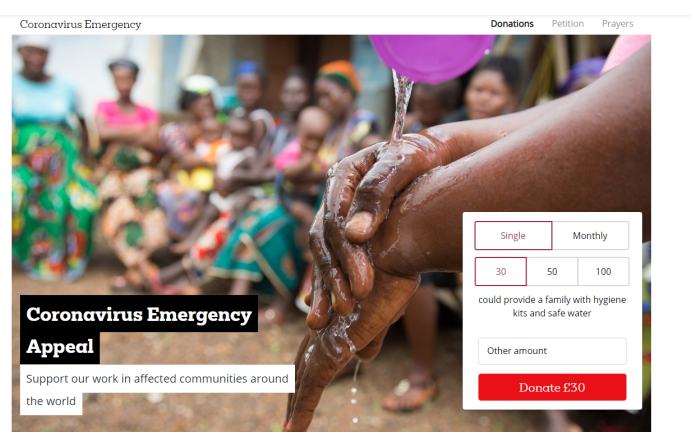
Coronavirus Emergency

Donations Petition Prayers

Coronavirus Emergency Appeal

Support our work in affected communities around the world

Single Monthly

30 50 100

could provide a family with hygiene kits and safe water

Other amount

Donate £30